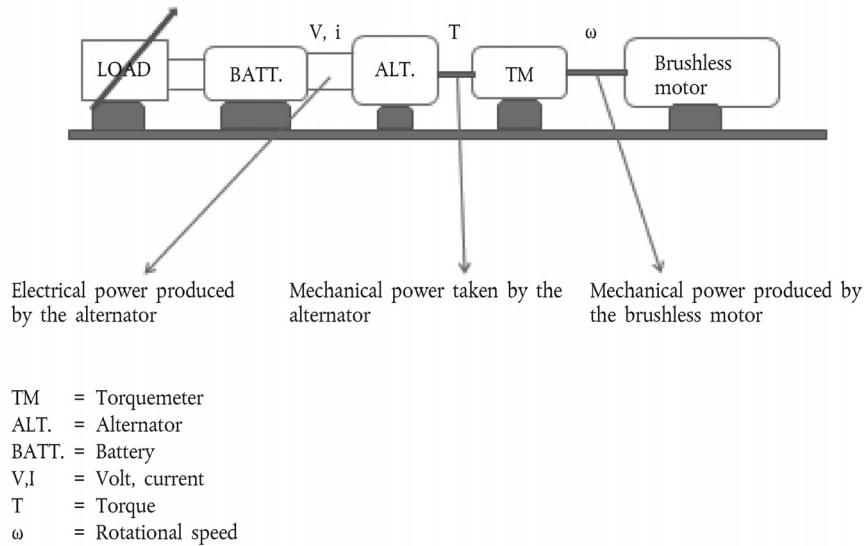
V, i

T

ω

LOAD

BATT.

ALT.

TM

Brushless motor

Electrical power produced by the alternator

Mechanical power taken by the alternator

Mechanical power produced by the brushless motor

TM = Torquemeter
ALT. = Alternator
BATT. = Battery
V,I = Volt, current
T = Torque
ω = Rotational speed